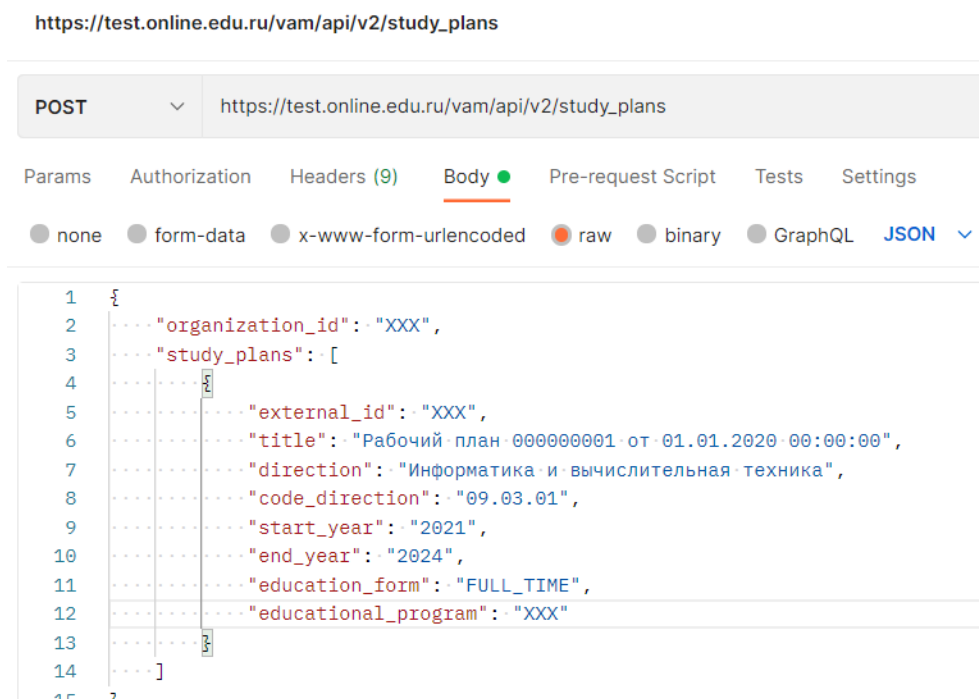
https://test.online.edu.ru/vam/api/v2/study_plans

POST https://test.online.edu.ru/vam/api/v2/study_plans

Params Authorization Headers (9) Body Pre-request Script Tests Settings

none form-data x-www-form-urlencoded raw binary GraphQL JSON

1 {
2 "organization_id": "XXX",
3 "study_plans": [
4 {
5 "external_id": "XXX",
6 "title": "Рабочий план 000000001 от 01.01.2020 00:00:00",
7 "direction": "Информатика и вычислительная техника",
8 "code_direction": "09.03.01",
9 "start_year": "2021",
10 "end_year": "2024",
11 "education_form": "FULL_TIME",
12 "educational_program": "XXX"
13 }
14 ]
15 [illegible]